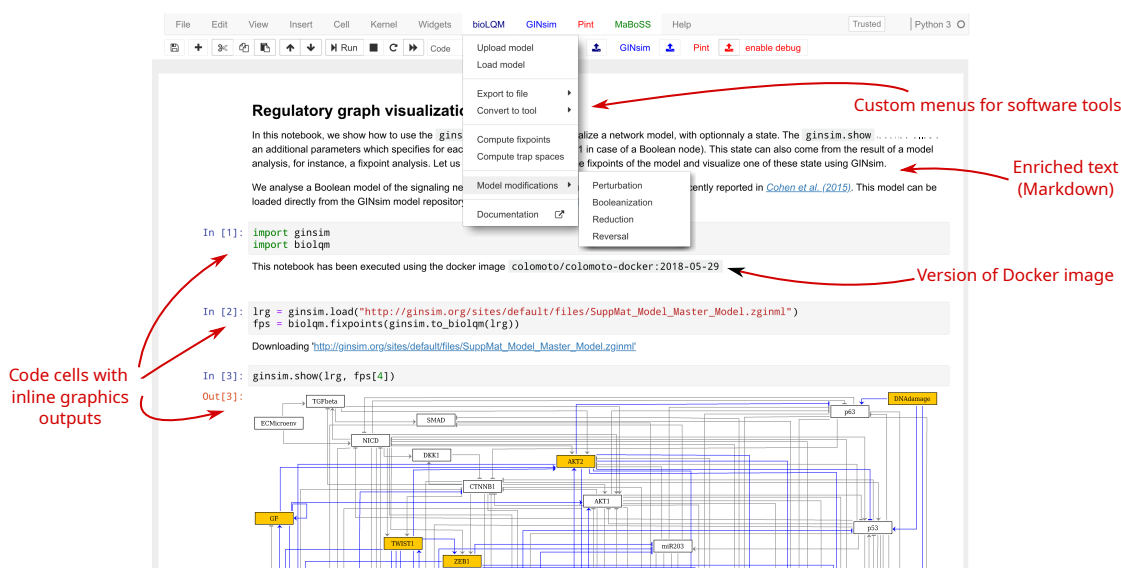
File Edit View Insert Cell Kernel Widgets bioLQM GINsim Pint MaBoSS Help Trusted Python 3

Run Code GINsim Pint enable debug

Upload model
Load model
Export to file
Convert to tool
Compute fixpoints
Compute trap spaces
Model modifications
Documentation

Perturbation
Booleanization
Reduction
Reversal

Regulatory graph visualizatio

In this notebook, we show how to use the ginsi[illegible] alize a network model, with optionnaly a state. The ginsim.show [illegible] an additional parameters which specifies for eac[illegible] 1 in case of a Boolean node). This state can also come from the result of a model analysis, for instance, a fixpoint analysis. Let us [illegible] e fixpoints of the model and visualize one of these state using GINsim.

We analyse a Boolean model of the signaling ne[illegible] cently reported in Cohen et al. (2015). This model can be loaded directly from the GINsim model repository

Custom menus for software tools

Enriched text (Markdown)

In [1]: import ginsim
import biolqm

This notebook has been executed using the docker image colomoto/colomoto-docker:2018-05-29

Version of Docker image

In [2]: lrg = ginsim.load("http://ginsim.org/sites/default/files/SuppMat_Model_Master_Model.zginml")
fps = biolqm.fixpoints(ginsim.to_biolqm(lrg))

Downloading 'http://ginsim.org/sites/default/files/SuppMat_Model_Master_Model.zginml'

In [3]: ginsim.show(lrg, fps[4])

Out[3]:

Code cells with inline graphics outputs

TGFbeta
ECMicroenv
SMAD
p63
DNAdamage
NICD
DKK1
AKT2
CTNNB1
AKT1
GF
p53
TWIST1
miR203
ZEB1